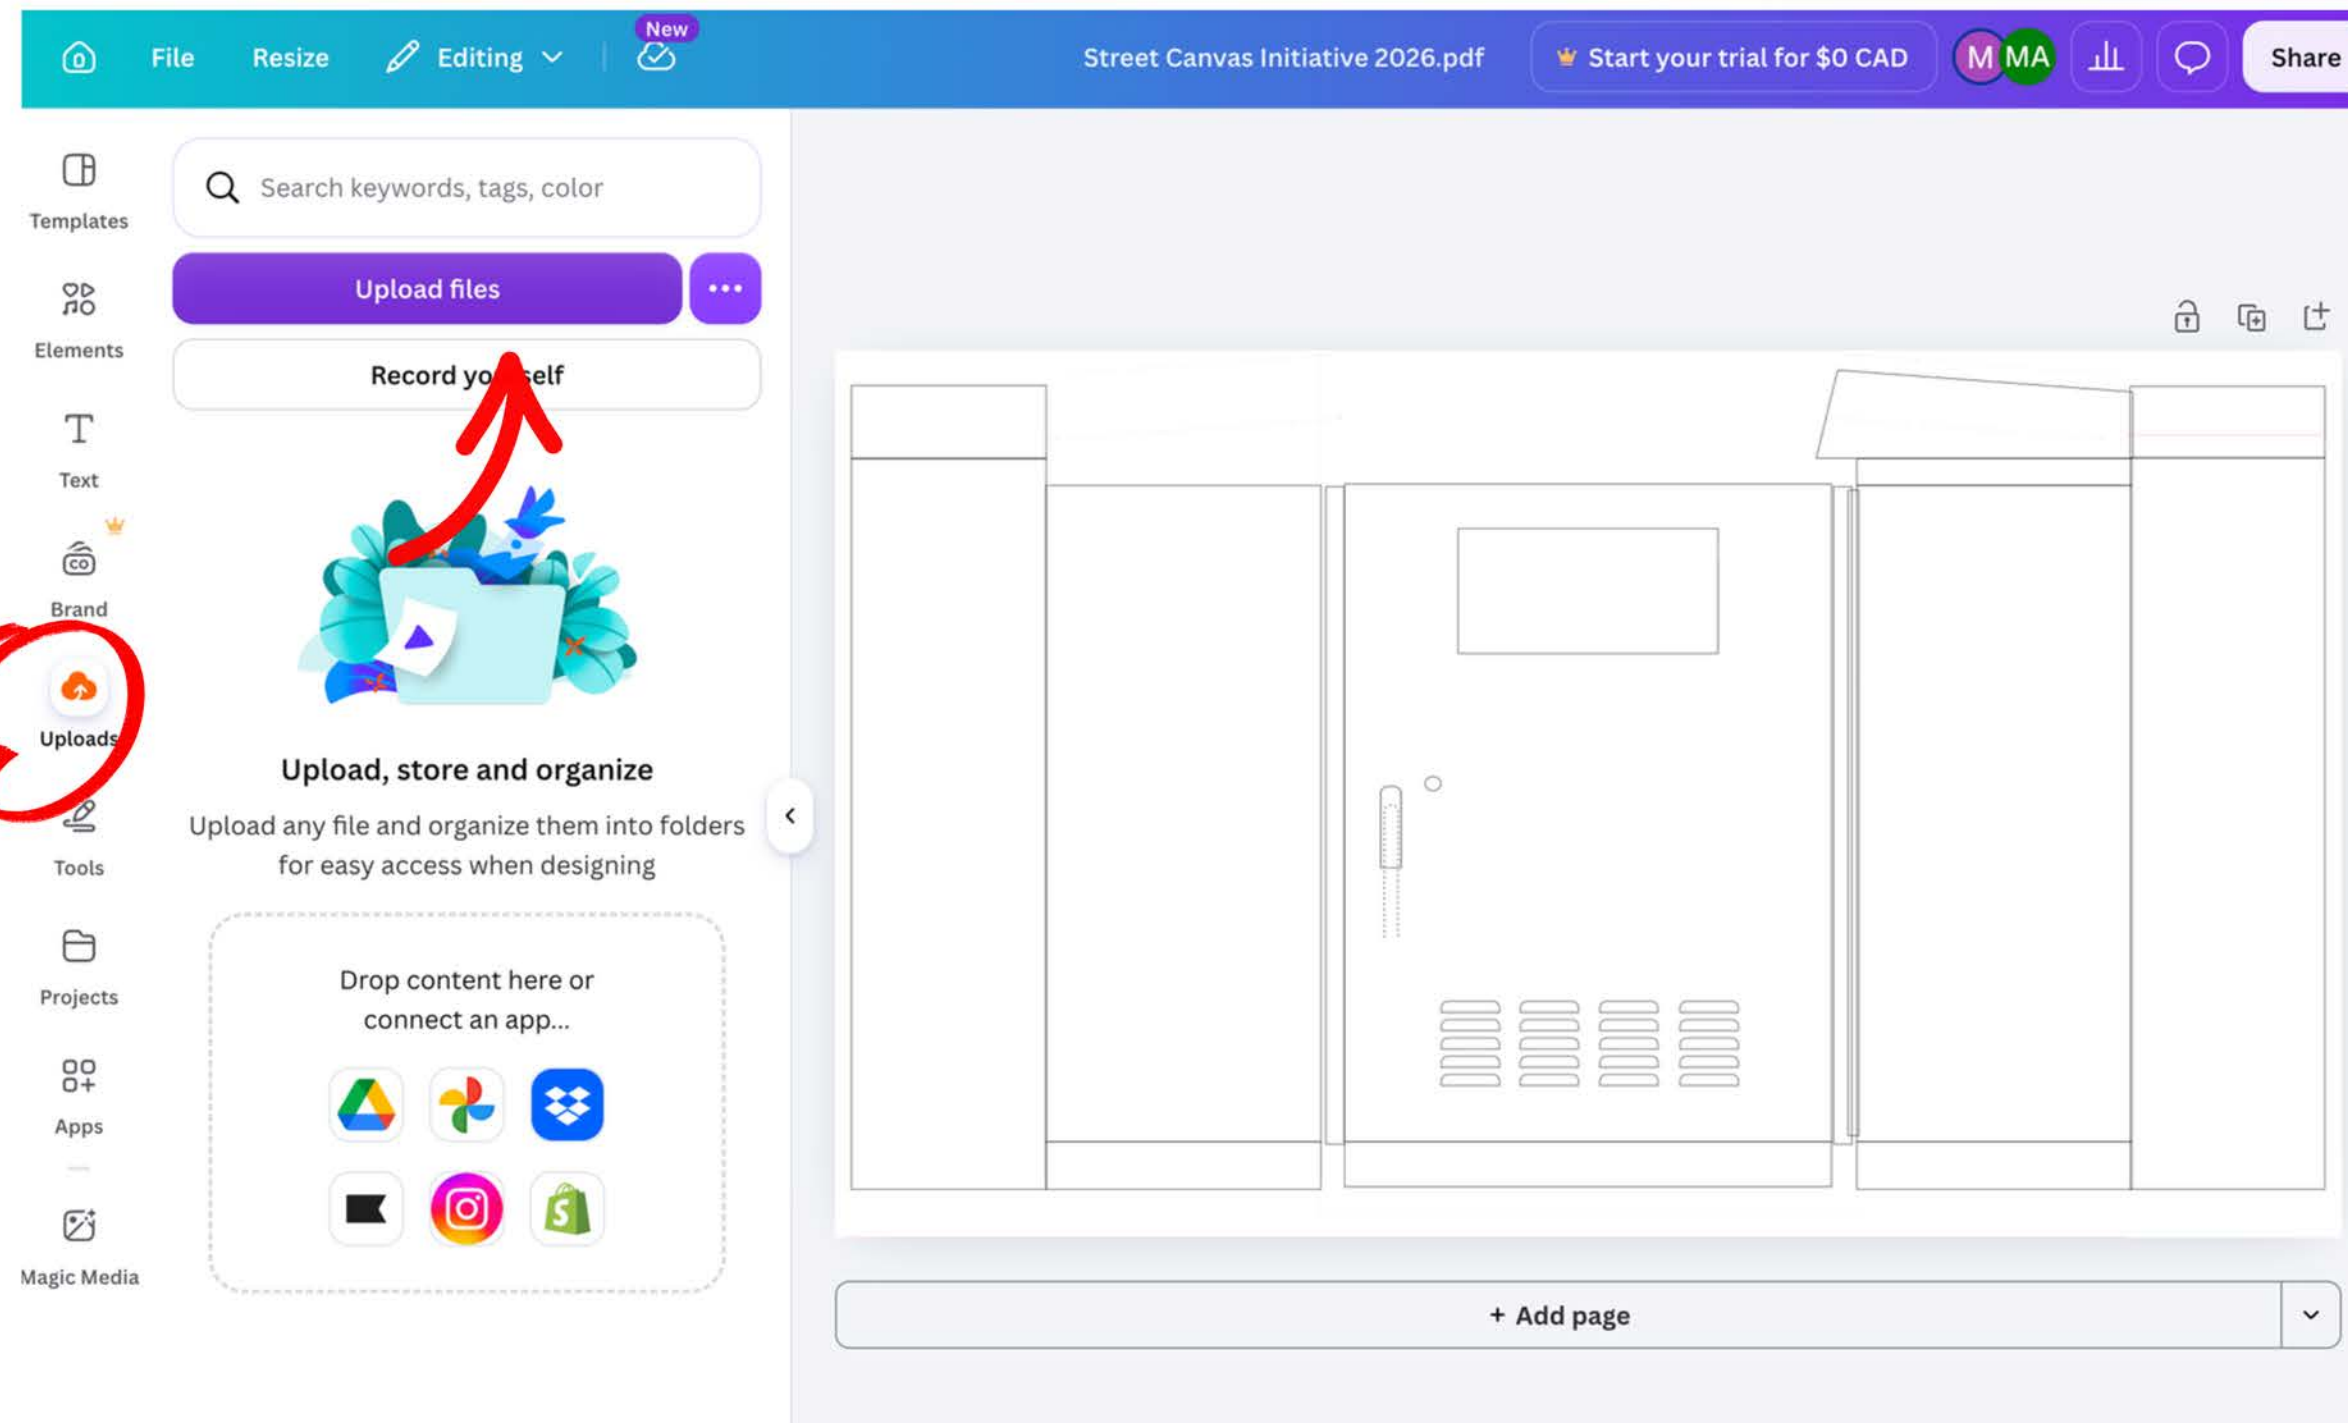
File Resize Editing New Street Canvas Initiative 2026.pdf Start your trial for $0 CAD M MA Share

Templates

Elements

Text

Brand

Uploads

Tools

Projects

Apps

Magic Media

Search keywords, tags, color

Upload files

Record yo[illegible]self

Upload, store and organize

Upload any file and organize them into folders for easy access when designing

Drop content here or connect an app...

+ Add page